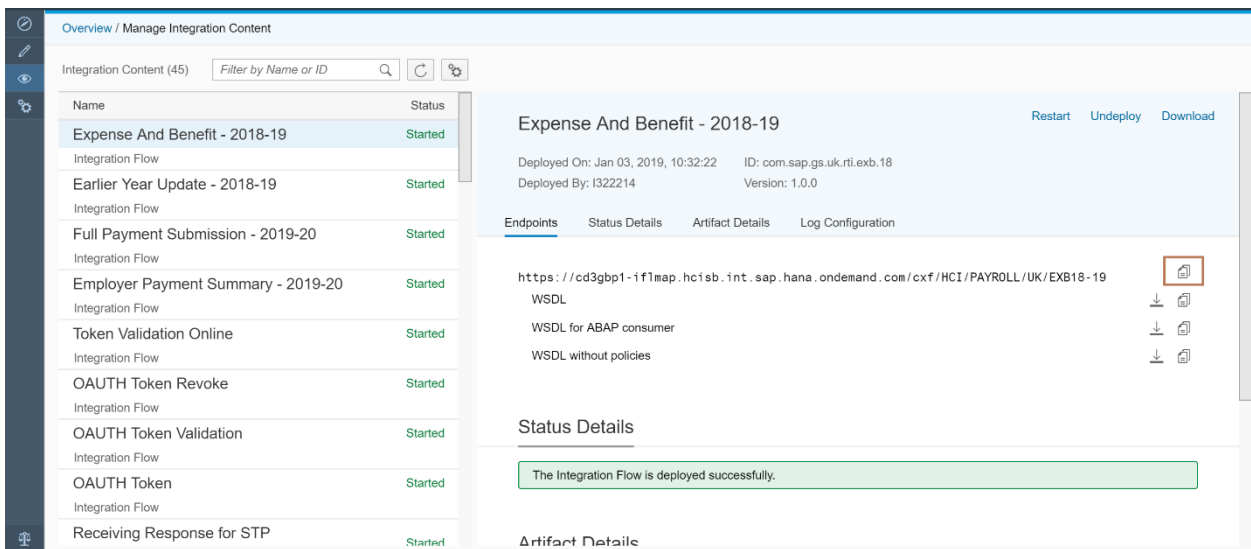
Overview / Manage Integration Content

Integration Content (45) Filter by Name or ID

| Name | Status |
|---|---|
| Expense And Benefit - 2018-19 Integration Flow | Started |
| Earlier Year Update - 2018-19 Integration Flow | Started |
| Full Payment Submission - 2019-20 Integration Flow | Started |
| Employer Payment Summary - 2019-20 Integration Flow | Started |
| Token Validation Online Integration Flow | Started |
| OAUTH Token Revoke Integration Flow | Started |
| OAUTH Token Validation Integration Flow | Started |
| OAUTH Token Integration Flow | Started |
| Receiving Response for STP | Started |

Expense And Benefit - 2018-19

Restart Undeploy Download

Deployed On: Jan 03, 2019, 10:32:22 ID: com.sap.gs.uk.rti.exb.18
Deployed By: I322214 Version: 1.0.0

Endpoints Status Details Artifact Details Log Configuration

https://cd3gbp1-iflmap.hcisb.int.sap.hana.ondemand.com/cxf/HCI/PAYROLL/UK/EXB18-19
WSDL
WSDL for ABAP consumer
WSDL without policies

Status Details

The Integration Flow is deployed successfully.

Artifact Details